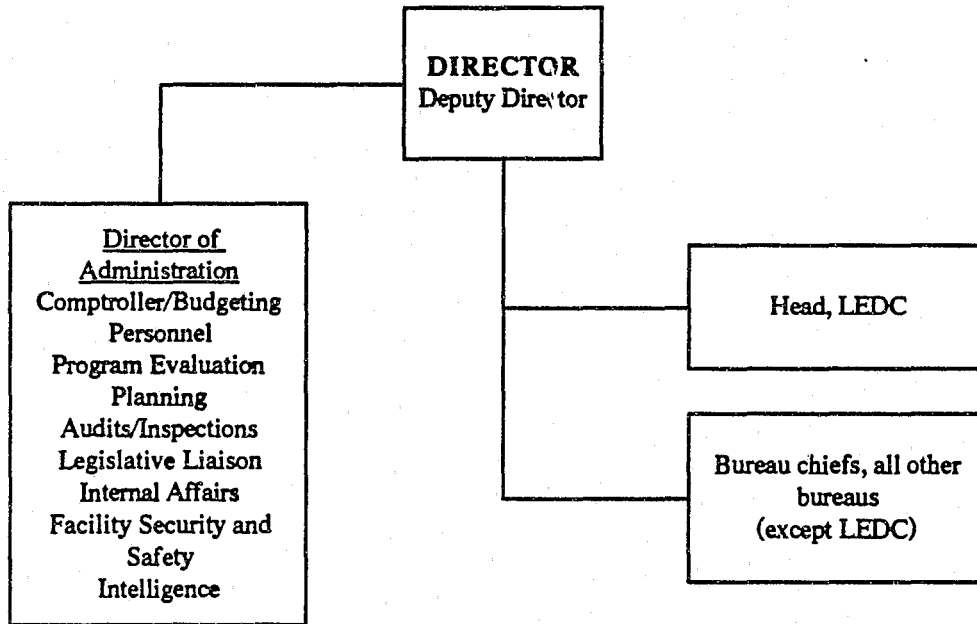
DIRECTOR
Deputy Director

Director of Administration
Comptroller/Budgeting
Personnel
Program Evaluation
Planning
Audits/Inspections
Legislative Liaison
Internal Affairs
Facility Security and Safety
Intelligence

Head, LEDC

Bureau chiefs, all other bureaus
(except LEDC)